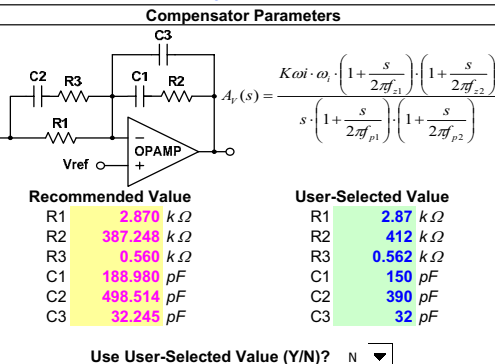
Compensator Parameters

C3
C2 R3
C1 R2
R1
OPAMP
Vref

$A_V(s) = \frac{K\omega i \cdot \omega_i \cdot \left(1+\frac{s}{2\pi f_{z1}}\right)\cdot\left(1+\frac{s}{2\pi f_{z2}}\right)}{s\cdot\left(1+\frac{s}{2\pi f_{p1}}\right)\cdot\left(1+\frac{s}{2\pi f_{p2}}\right)}$

| Recommended Value | | | User-Selected Value | | |
|---|---|---|---|---|---|
| R1 | 2.870 | $k\Omega$ | R1 | 2.87 | $k\Omega$ |
| R2 | 387.248 | $k\Omega$ | R2 | 412 | $k\Omega$ |
| R3 | 0.560 | $k\Omega$ | R3 | 0.562 | $k\Omega$ |
| C1 | 188.980 | pF | C1 | 150 | pF |
| C2 | 498.514 | pF | C2 | 390 | pF |
| C3 | 32.245 | pF | C3 | 32 | pF |

Use User-Selected Value (Y/N)? N